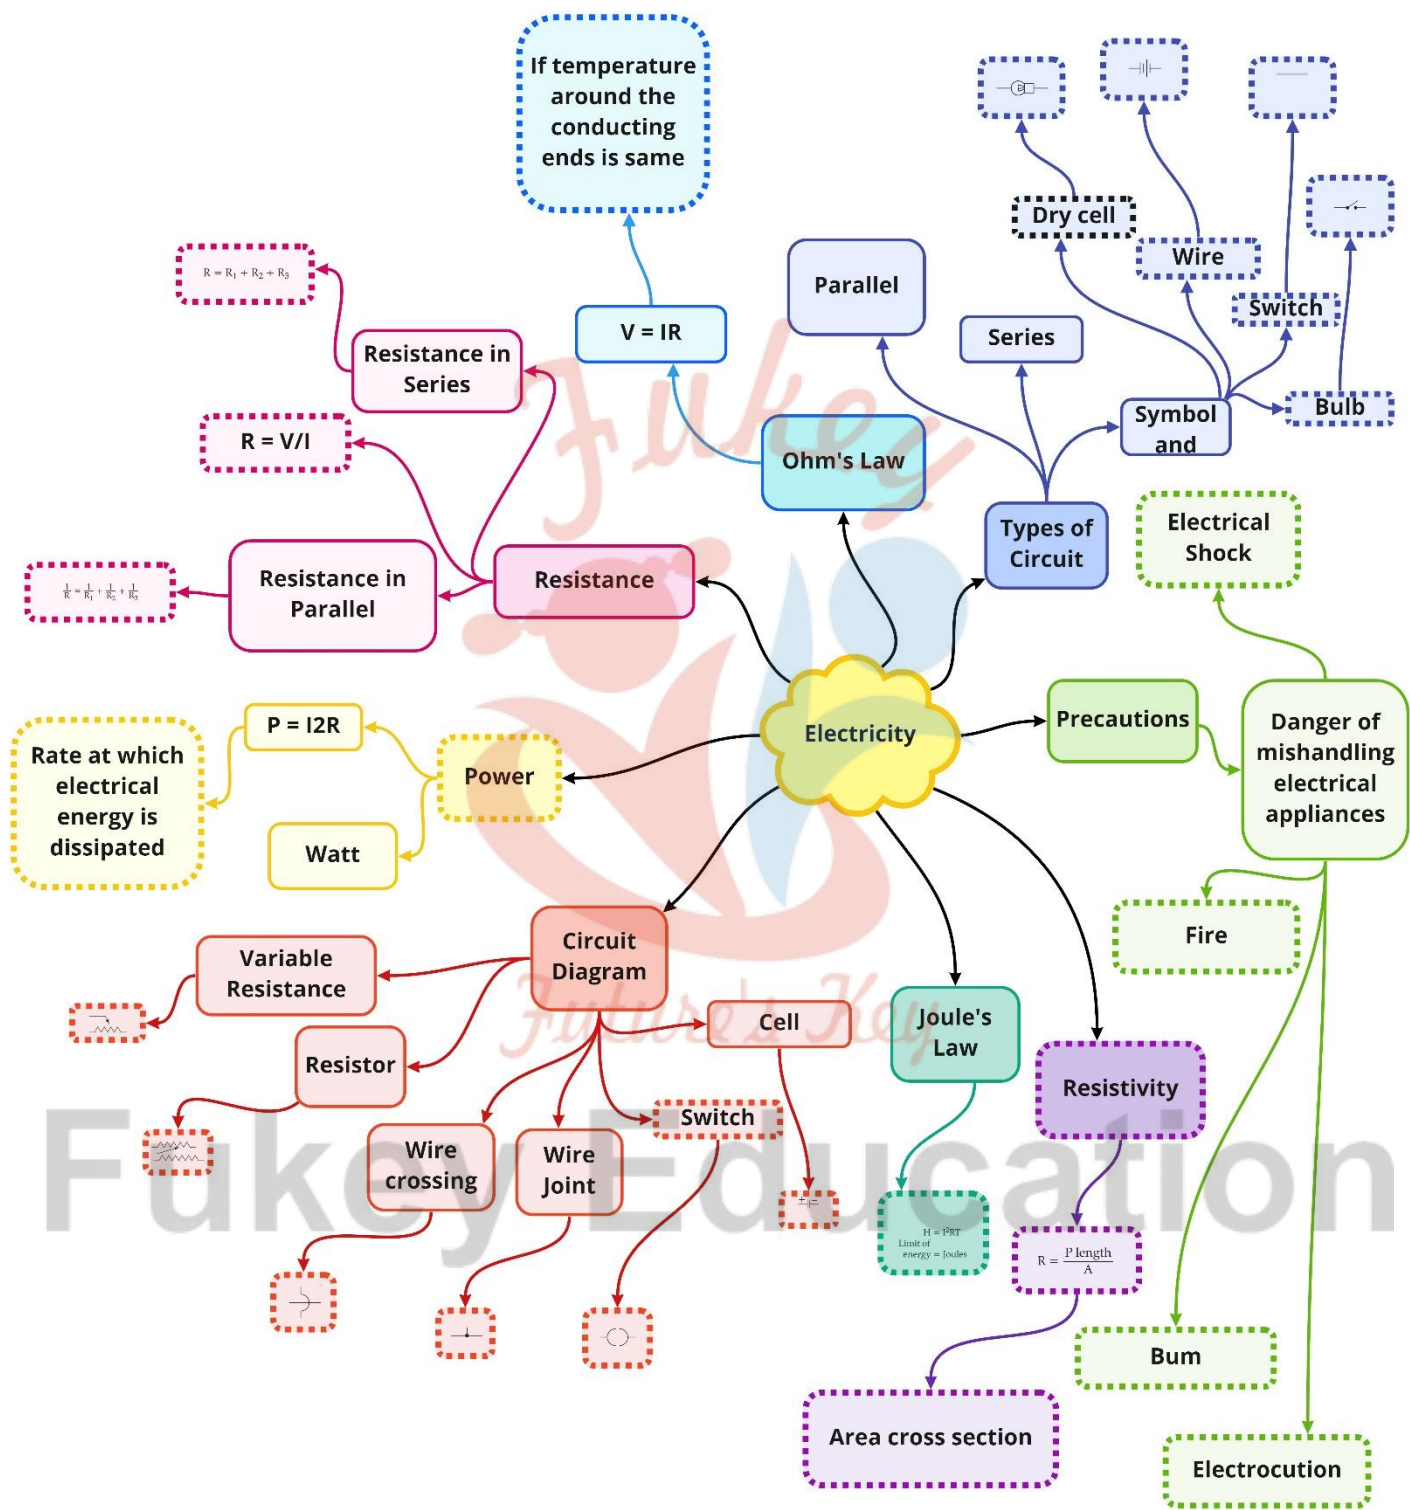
If temperature around the conducting ends is same

V = IR

Ohm's Law

$R = R_1 + R_2 + R_3$

Resistance in Series

R = V/I

Resistance in Parallel

$\frac{1}{R} = \frac{1}{R_1} + \frac{1}{R_2} + \frac{1}{R_3}$

Resistance

Parallel

Series

Dry cell

Wire

Switch

Bulb

Symbol and

Types of Circuit

Electrical Shock

Electricity

Precautions

Danger of mishandling electrical appliances

P = I2R

Rate at which electrical energy is dissipated

Power

Watt

Fire

Circuit Diagram

Variable Resistance

Resistor

Cell

Joule's Law

Resistivity

Switch

Wire crossing

Wire Joint

$H = I^2RT$
Limit of energy = Joules

$R = \frac{P\ length}{A}$

Bum

Area cross section

Electrocution

Fukey

Future's Key

Fukey Education